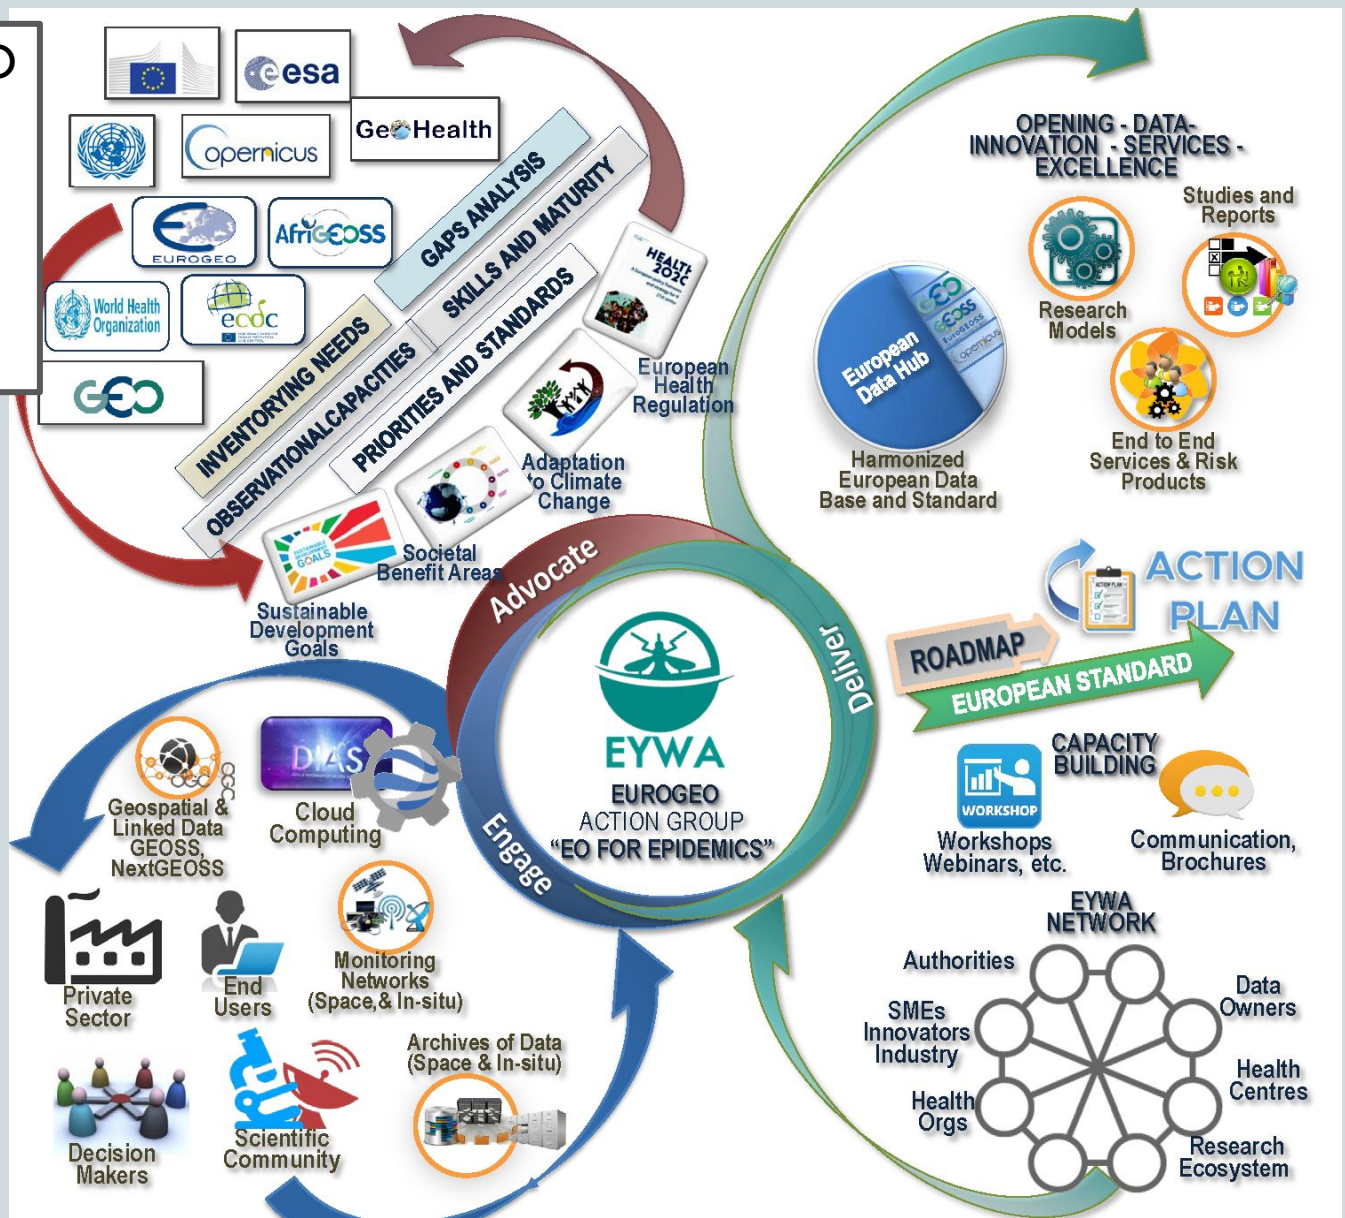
esa

GeoHealth

opernicus

EUROGEO

AfriGEOSS

World Health Organization

ecdc

GEO

GAPS ANALYSIS
SKILLS AND MATURITY
PRIORITIES AND STANDARDS
INVENTORYING NEEDS
OBSERVATIONALCAPACITIES

HEALTH 2020

European Health Regulation

Adaptation to Climate Change

Societal Benefit Areas

Sustainable Development Goals

OPENING - DATA- INNOVATION - SERVICES - EXCELLENCE

Studies and Reports

Research Models

European Data Hub

Harmonized European Data Base and Standard

End to End Services & Risk Products

ACTION PLAN

ROADMAP

EUROPEAN STANDARD

CAPACITY BUILDING

WORKSHOP

Workshops Webinars, etc.

Communication, Brochures

Advocate

Deliver

Engage

EYWA
EUROGEO
ACTION GROUP
"EO FOR EPIDEMICS"

DIAS

Geospatial & Linked Data GEOSS, NextGEOSS

Cloud Computing

Private Sector

End Users

Monitoring Networks (Space,& In-situ)

Archives of Data (Space & In-situ)

Decision Makers

Scientific Community

EYWA NETWORK

Authorities

SMEs Innovators Industry

Health Orgs

Data Owners

Health Centres

Research Ecosystem